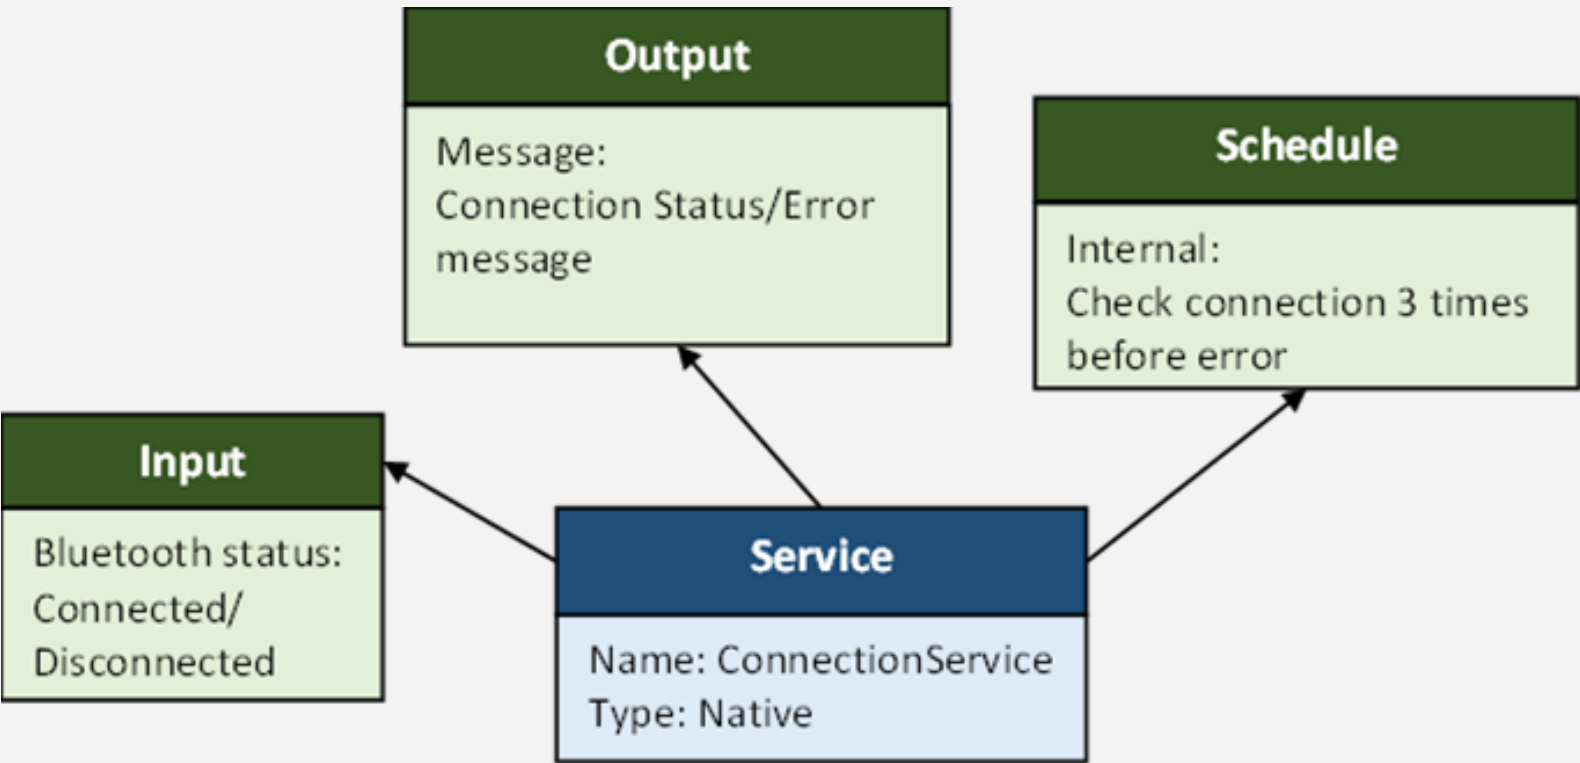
Output

Message:
Connection Status/Error message

Schedule

Internal:
Check connection 3 times before error

Input

Bluetooth status:
Connected/
Disconnected

Service

Name: ConnectionService
Type: Native